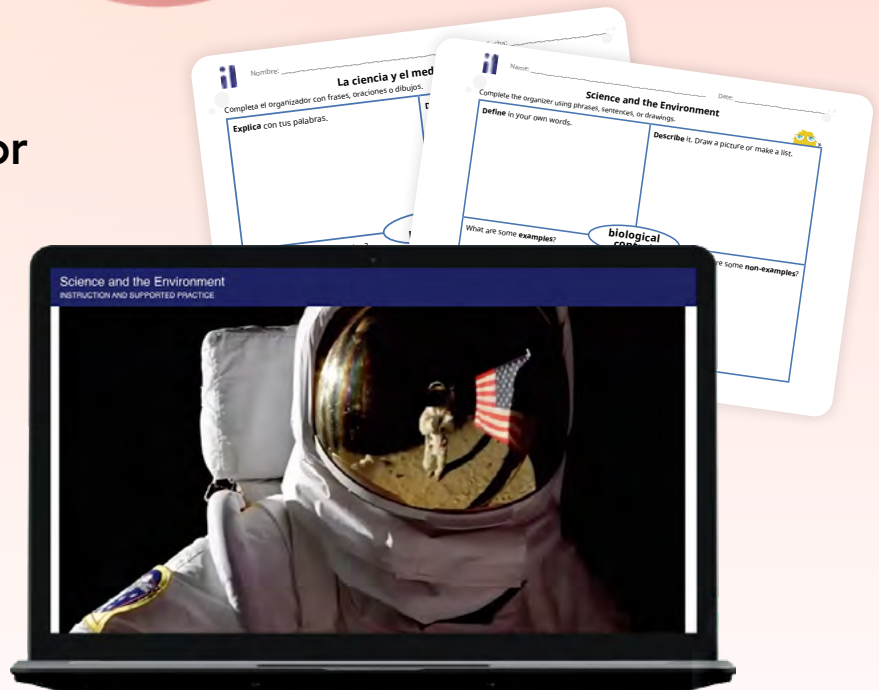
or

Nombre:

La ciencia y el med

Completa el organizador con frases, oraciones o dibujos.

Explica con tus palabras.

Name:

Date:

Science and the Environment

Complete the organizer using phrases, sentences, or drawings.

Define in your own words.

Describe it. Draw a picture or make a list.

What are some examples?

biological cont

are some non-examples?

Science and the Environment
INSTRUCTION AND SUPPORTED PRACTICE